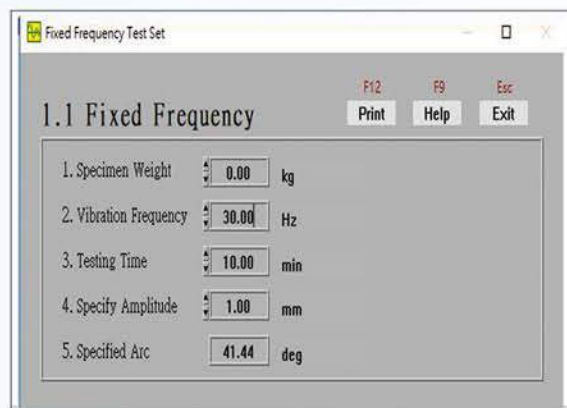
Fixed Frequency Test Set

1.1 Fixed Frequency

F12 Print
F9 Help
Esc Exit

1. Specimen Weight 0.00 kg
2. Vibration Frequency 30.00 Hz
3. Testing Time 10.00 min
4. Specify Amplitude 1.00 mm
5. Specified Arc 41.44 deg